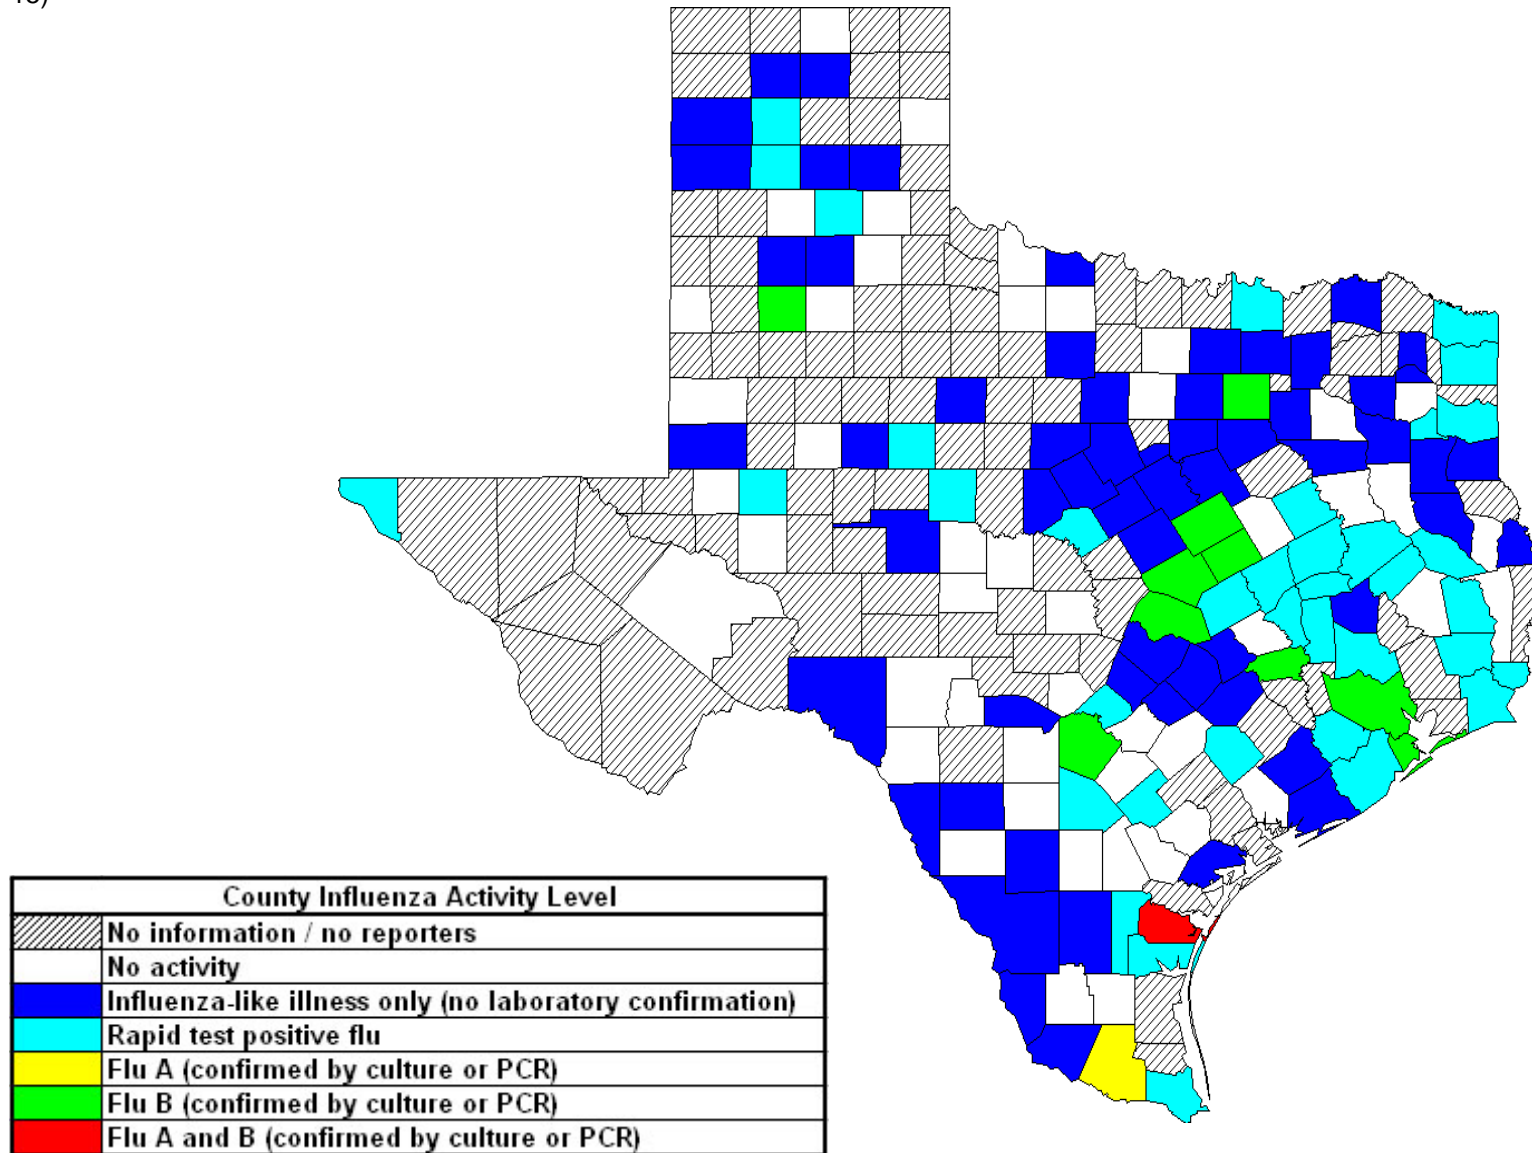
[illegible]

County Influenza Activity Level

| | |
|---|---|
| | No information / no reporters |
| | No activity |
| | Influenza-like illness only (no laboratory confirmation) |
| | Rapid test positive flu |
| | Flu A (confirmed by culture or PCR) |
| | Flu B (confirmed by culture or PCR) |
| | Flu A and B (confirmed by culture or PCR) |